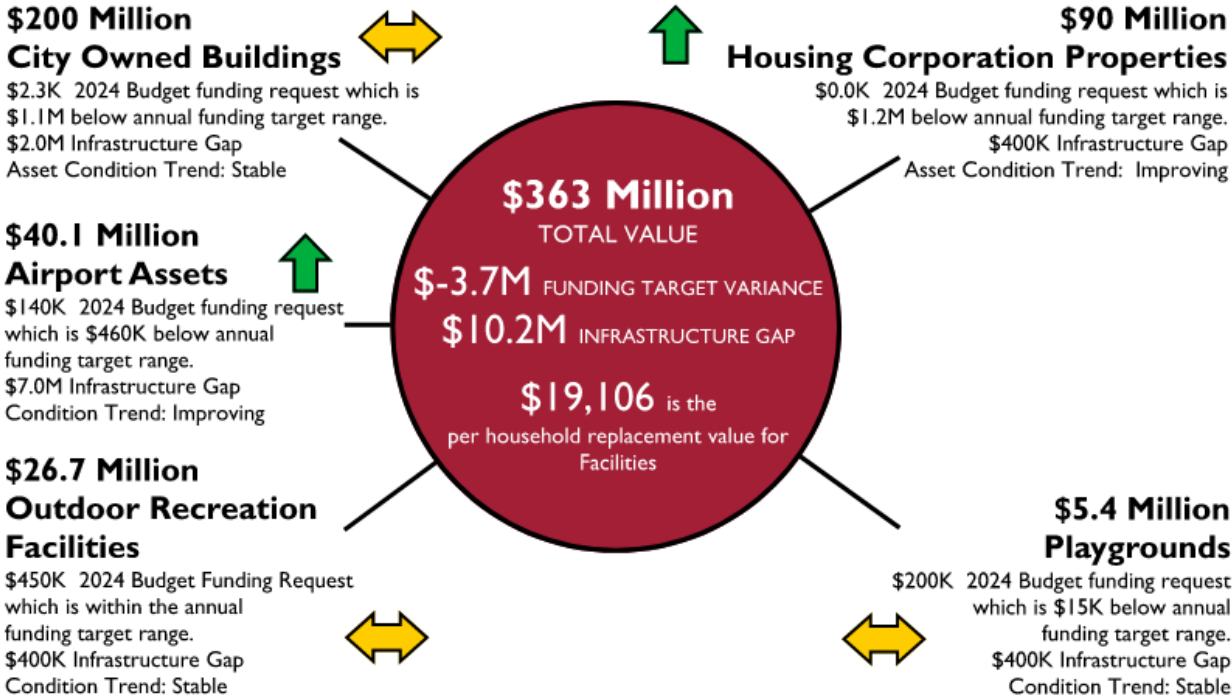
$200 Million
City Owned Buildings
$2.3K 2024 Budget funding request which is $1.1M below annual funding target range.
$2.0M Infrastructure Gap
Asset Condition Trend: Stable

$90 Million
Housing Corporation Properties
$0.0K 2024 Budget funding request which is $1.2M below annual funding target range.
$400K Infrastructure Gap
Asset Condition Trend: Improving

$363 Million
TOTAL VALUE
$-3.7M FUNDING TARGET VARIANCE
$10.2M INFRASTRUCTURE GAP
$19,106 is the per household replacement value for Facilities

$40.1 Million
Airport Assets
$140K 2024 Budget funding request which is $460K below annual funding target range.
$7.0M Infrastructure Gap
Condition Trend: Improving

$26.7 Million
Outdoor Recreation Facilities
$450K 2024 Budget Funding Request which is within the annual funding target range.
$400K Infrastructure Gap
Condition Trend: Stable

$5.4 Million
Playgrounds
$200K 2024 Budget funding request which is $15K below annual funding target range.
$400K Infrastructure Gap
Condition Trend: Stable